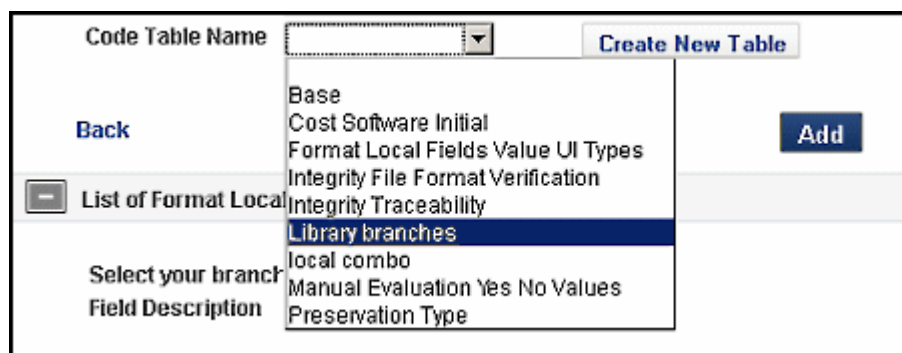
Code Table Name

Create New Table

Back

Add

Base
Cost Software Initial
Format Local Fields Value UI Types
Integrity File Format Verification
Integrity Traceability
Library branches
local combo
Manual Evaluation Yes No Values
Preservation Type

List of Format Local

Select your branch

Field Description